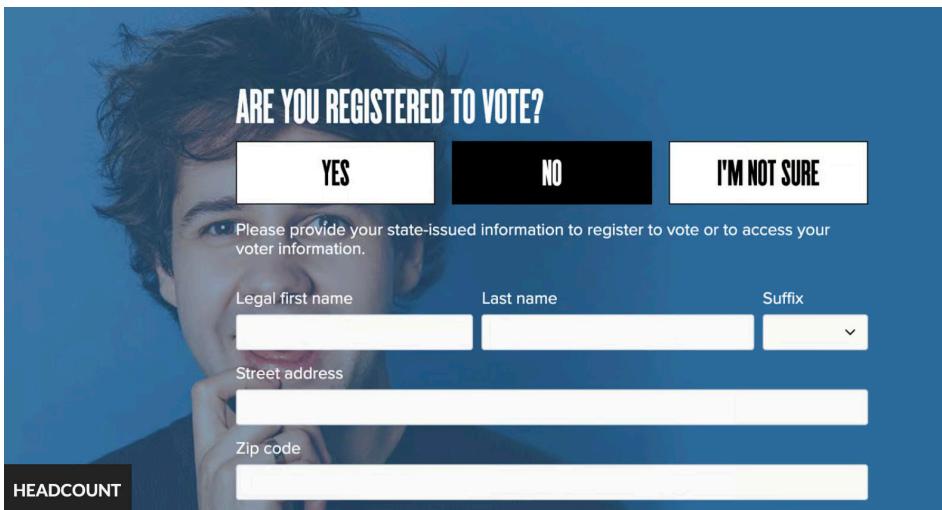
ARE YOU REGISTERED TO VOTE?

YES

NO

I'M NOT SURE

Please provide your state-issued information to register to vote or to access your voter information.

Legal first name

Last name

Suffix

Street address

Zip code

HEADCOUNT